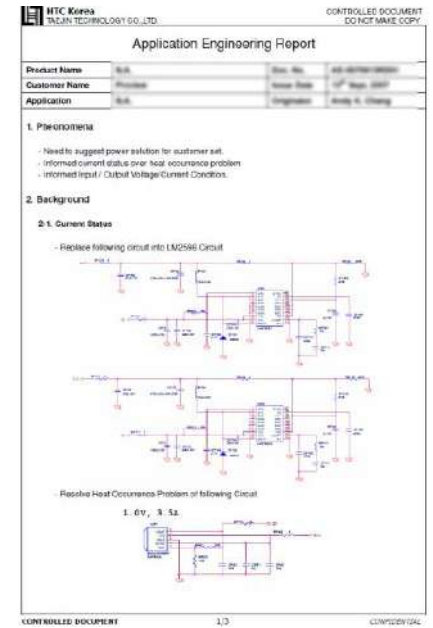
HTC Korea
TAEJIN TECHNOLOGY CO.,LTD.

CONTROLLED DOCUMENT
DO NOT MAKE COPY

Application Engineering Report

| Product Name | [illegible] | Doc. No. | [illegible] |
|---|---|---|---|
| Customer Name | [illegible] | Issue Date | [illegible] |
| Application | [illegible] | Originator | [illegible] |

1. Pheonomena

- Need to suggest power solution for customer set.
- Informed current status over heat occurrence problem
- Informed Input / Output Voltage/Current Condition.

2. Background

2-1. Current Status

- Replace following circuit into LM2596 Circuit

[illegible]

- Resolve Heat Occurrence Problem of following Circuit

1.0V, 3.5A

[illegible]

CONTROLLED DOCUMENT 1/3 CONFIDENTIAL